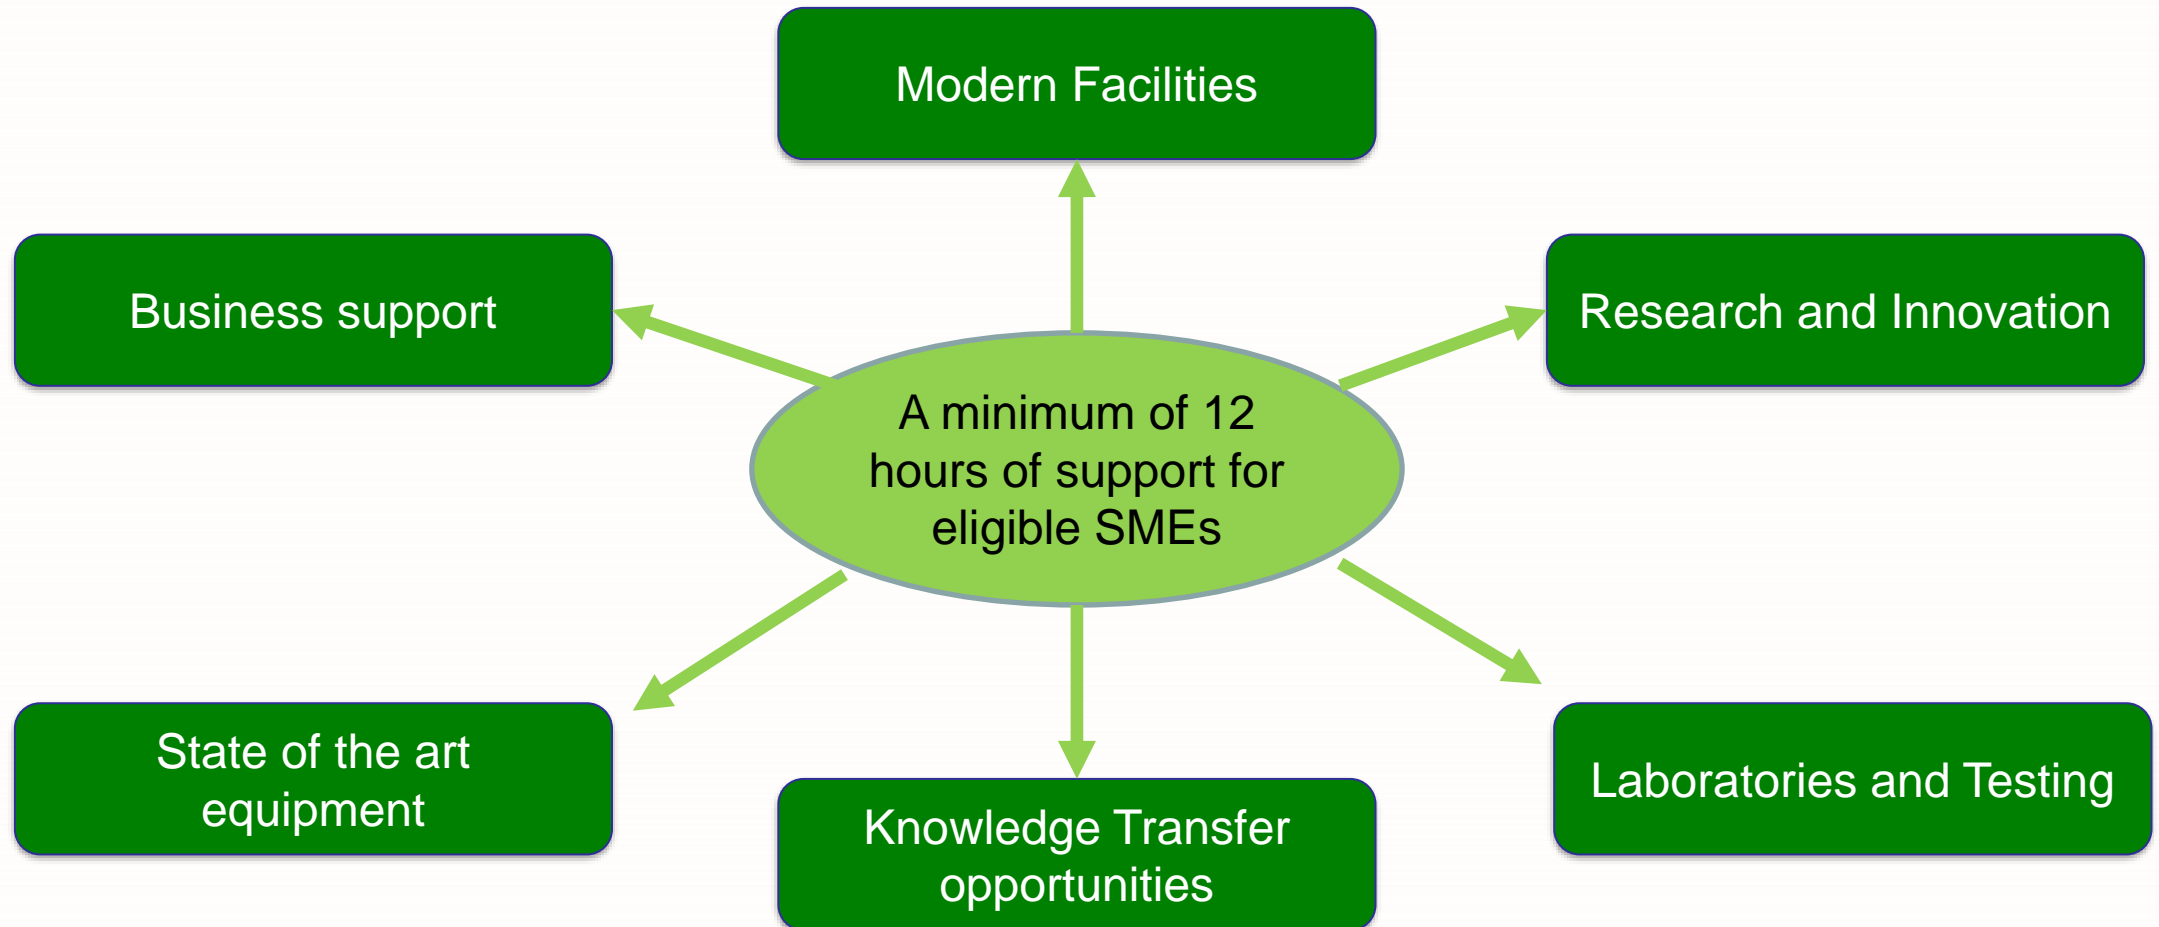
Modern Facilities

Business support

Research and Innovation

A minimum of 12 hours of support for eligible SMEs

State of the art equipment

Knowledge Transfer opportunities

Laboratories and Testing